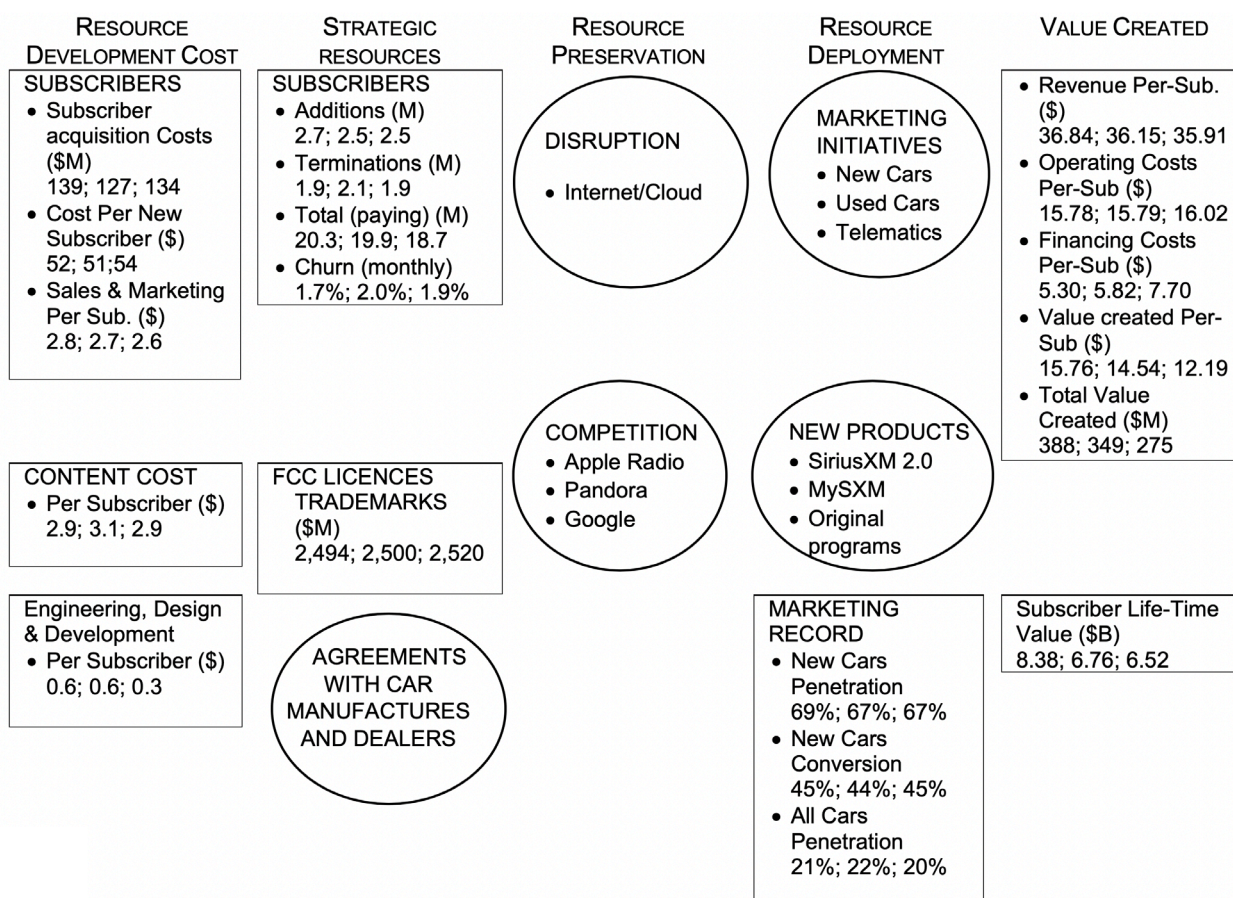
RESOURCE DEVELOPMENT COST

SUBSCRIBERS
• Subscriber acquisition Costs ($M) 139; 127; 134
• Cost Per New Subscriber ($) 52; 51;54
• Sales & Marketing Per Sub. ($) 2.8; 2.7; 2.6

CONTENT COST
• Per Subscriber ($) 2.9; 3.1; 2.9

Engineering, Design & Development
• Per Subscriber ($) 0.6; 0.6; 0.3

STRATEGIC RESOURCES

SUBSCRIBERS
• Additions (M) 2.7; 2.5; 2.5
• Terminations (M) 1.9; 2.1; 1.9
• Total (paying) (M) 20.3; 19.9; 18.7
• Churn (monthly) 1.7%; 2.0%; 1.9%

FCC LICENCES TRADEMARKS ($M) 2,494; 2,500; 2,520

AGREEMENTS WITH CAR MANUFACTURES AND DEALERS

RESOURCE PRESERVATION

DISRUPTION
• Internet/Cloud

COMPETITION
• Apple Radio
• Pandora
• Google

RESOURCE DEPLOYMENT

MARKETING INITIATIVES
• New Cars
• Used Cars
• Telematics

NEW PRODUCTS
• SiriusXM 2.0
• MySXM
• Original programs

MARKETING RECORD
• New Cars Penetration 69%; 67%; 67%
• New Cars Conversion 45%; 44%; 45%
• All Cars Penetration 21%; 22%; 20%

VALUE CREATED

• Revenue Per-Sub. ($) 36.84; 36.15; 35.91
• Operating Costs Per-Sub ($) 15.78; 15.79; 16.02
• Financing Costs Per-Sub ($) 5.30; 5.82; 7.70
• Value created Per-Sub ($) 15.76; 14.54; 12.19
• Total Value Created ($M) 388; 349; 275

Subscriber Life-Time Value ($B) 8.38; 6.76; 6.52